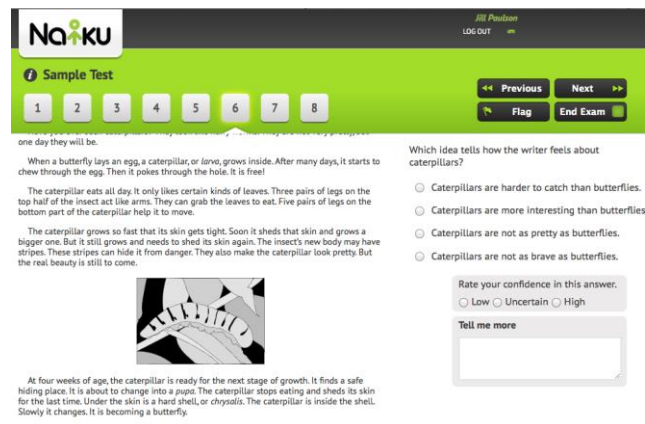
Naiku

Jill Paulson
LOG OUT

Sample Test

1 2 3 4 5 6 7 8

Previous
Next
Flag
End Exam

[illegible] one day they will be.

When a butterfly lays an egg, a caterpillar, or *larva*, grows inside. After many days, it starts to chew through the egg. Then it pokes through the hole. It is free!

The caterpillar eats all day. It only likes certain kinds of leaves. Three pairs of legs on the top half of the insect act like arms. They can grab the leaves to eat. Five pairs of legs on the bottom part of the caterpillar help it to move.

The caterpillar grows so fast that its skin gets tight. Soon it sheds that skin and grows a bigger one. But it still grows and needs to shed its skin again. The insect's new body may have stripes. These stripes can hide it from danger. They also make the caterpillar look pretty. But the real beauty is still to come.

At four weeks of age, the caterpillar is ready for the next stage of growth. It finds a safe hiding place. It is about to change into a *pupa*. The caterpillar stops eating and sheds its skin for the last time. Under the skin is a hard shell, or *chrysalis*. The caterpillar is inside the shell. Slowly it changes. It is becoming a butterfly.

Which idea tells how the writer feels about caterpillars?

Caterpillars are harder to catch than butterflies.
Caterpillars are more interesting than butterflies
Caterpillars are not as pretty as butterflies.
Caterpillars are not as brave as butterflies.

Rate your confidence in this answer.
Low Uncertain High

Tell me more